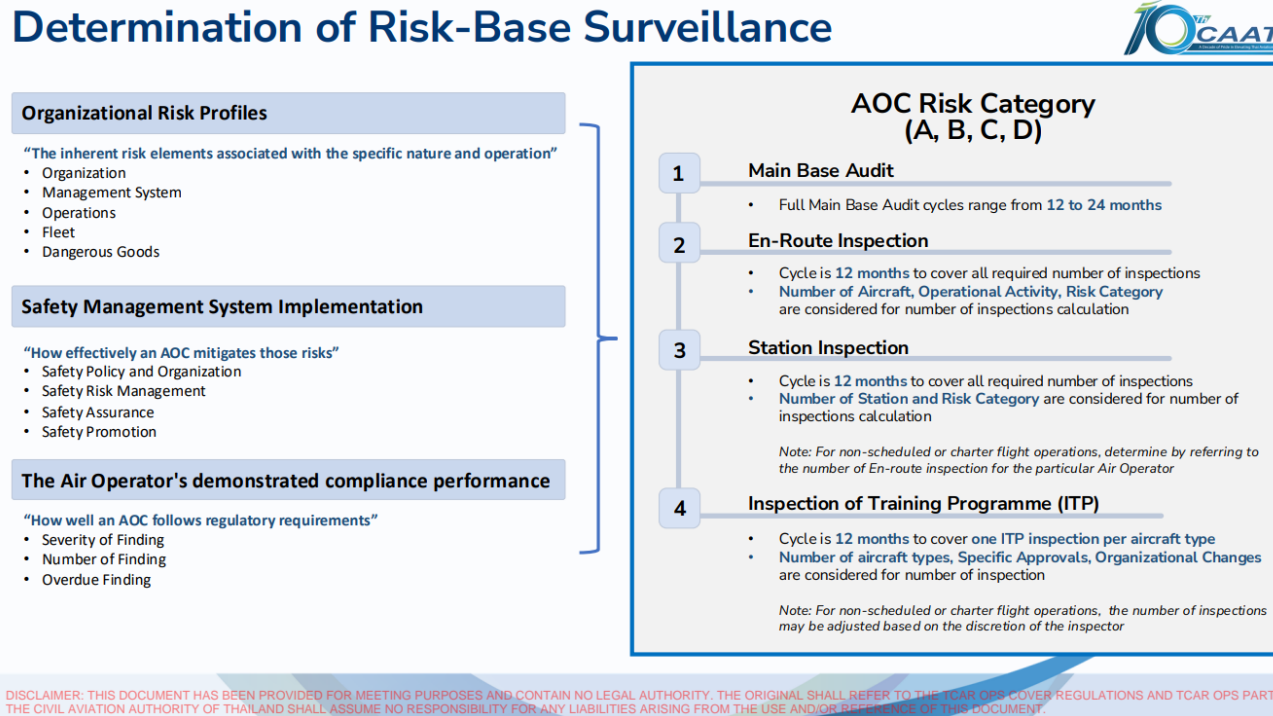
Determination of Risk-Base Surveillance

10 TH CAAT

Organizational Risk Profiles

“The inherent risk elements associated with the specific nature and operation”
- Organization
- Management System
- Operations
- Fleet
- Dangerous Goods

Safety Management System Implementation

“How effectively an AOC mitigates those risks”
- Safety Policy and Organization
- Safety Risk Management
- Safety Assurance
- Safety Promotion

The Air Operator's demonstrated compliance performance

“How well an AOC follows regulatory requirements”
- Severity of Finding
- Number of Finding
- Overdue Finding

AOC Risk Category (A, B, C, D)

1 Main Base Audit
- Full Main Base Audit cycles range from 12 to 24 months

2 En-Route Inspection
- Cycle is 12 months to cover all required number of inspections
- Number of Aircraft, Operational Activity, Risk Category are considered for number of inspections calculation

3 Station Inspection
- Cycle is 12 months to cover all required number of inspections
- Number of Station and Risk Category are considered for number of inspections calculation

Note: For non-scheduled or charter flight operations, determine by referring to the number of En-route inspection for the particular Air Operator

4 Inspection of Training Programme (ITP)
- Cycle is 12 months to cover one ITP inspection per aircraft type
- Number of aircraft types, Specific Approvals, Organizational Changes are considered for number of inspection

Note: For non-scheduled or charter flight operations, the number of inspections may be adjusted based on the discretion of the inspector

DISCLAIMER: THIS DOCUMENT HAS BEEN PROVIDED FOR MEETING PURPOSES AND CONTAIN NO LEGAL AUTHORITY. THE ORIGINAL SHALL REFER TO THE TCAR OPS COVER REGULATIONS AND TCAR OPS PART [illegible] THE CIVIL AVIATION AUTHORITY OF THAILAND SHALL ASSUME NO RESPONSIBILITY FOR ANY LIABILITIES ARISING FROM THE USE AND/OR REFERENCE OF THIS DOCUMENT.